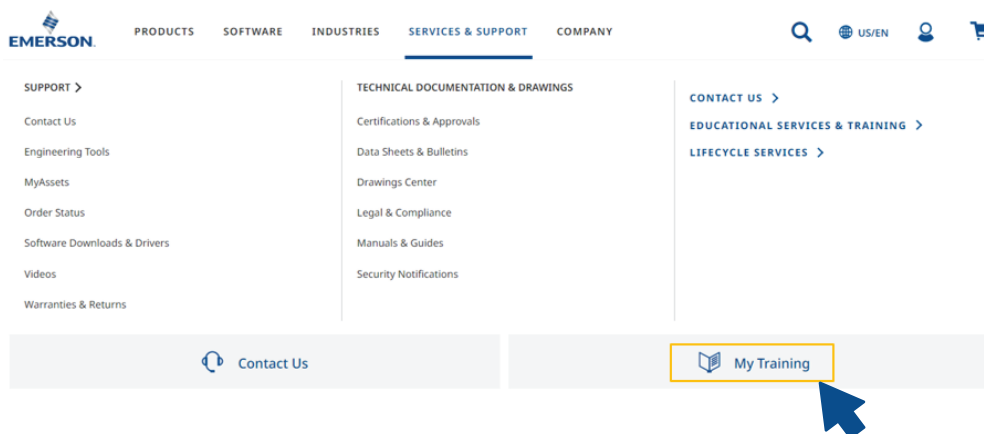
EMERSON.

PRODUCTS SOFTWARE INDUSTRIES SERVICES & SUPPORT COMPANY

US/EN

SUPPORT >

Contact Us

Engineering Tools

MyAssets

Order Status

Software Downloads & Drivers

Videos

Warranties & Returns

TECHNICAL DOCUMENTATION & DRAWINGS

Certifications & Approvals

Data Sheets & Bulletins

Drawings Center

Legal & Compliance

Manuals & Guides

Security Notifications

CONTACT US >

EDUCATIONAL SERVICES & TRAINING >

LIFECYCLE SERVICES >

Contact Us

My Training